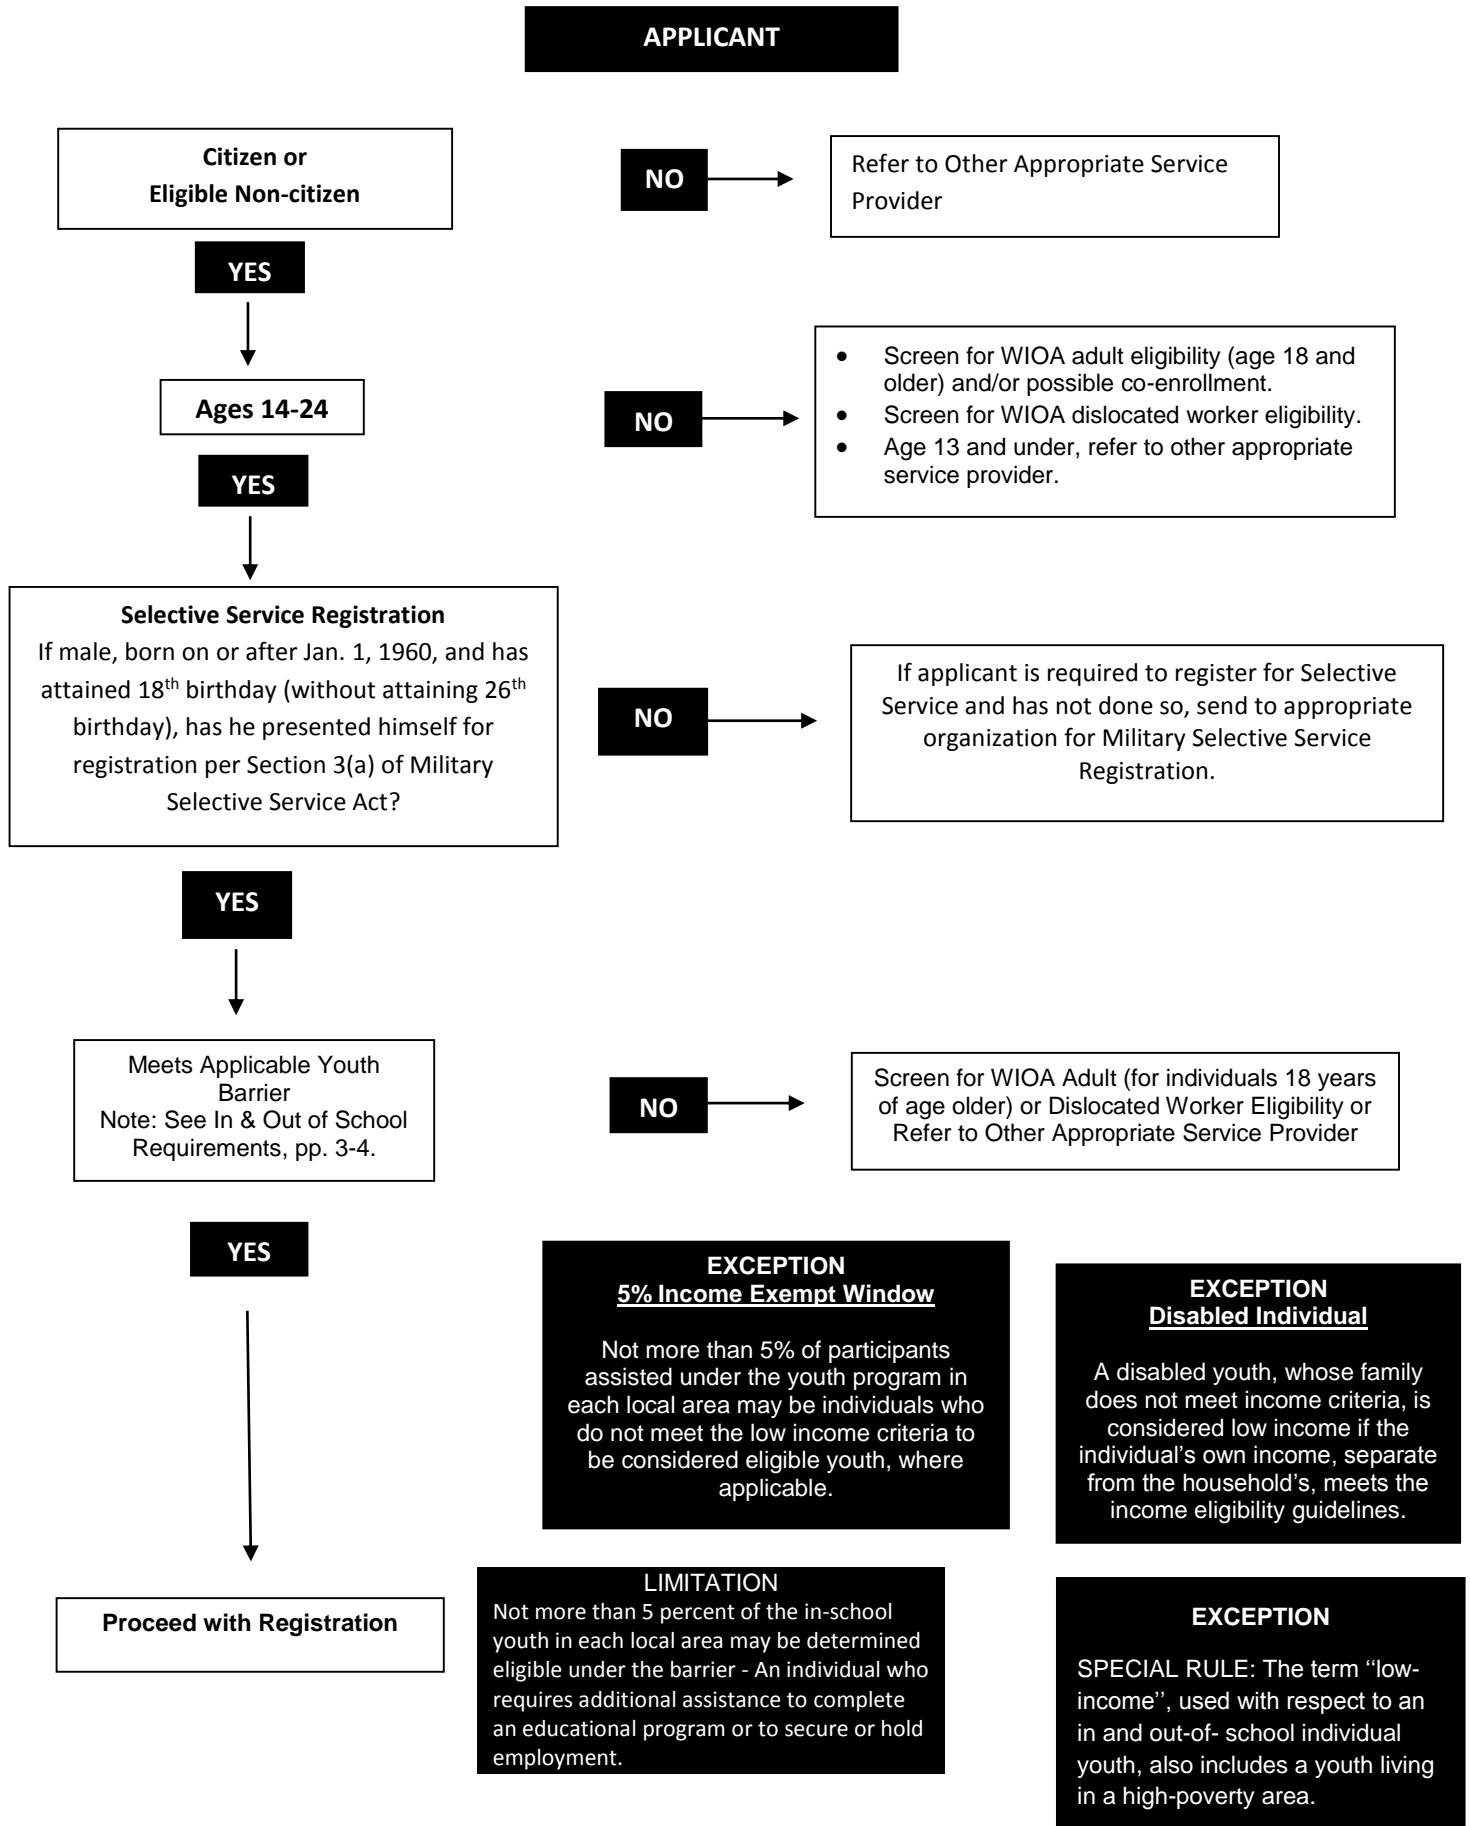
APPLICANT

Citizen or Eligible Non-citizen

NO

Refer to Other Appropriate Service Provider

YES

Ages 14-24

NO

- Screen for WIOA adult eligibility (age 18 and older) and/or possible co-enrollment.
- Screen for WIOA dislocated worker eligibility.
- Age 13 and under, refer to other appropriate service provider.

YES

Selective Service Registration
If male, born on or after Jan. 1, 1960, and has attained 18$^{th}$ birthday (without attaining 26$^{th}$ birthday), has he presented himself for registration per Section 3(a) of Military Selective Service Act?

NO

If applicant is required to register for Selective Service and has not done so, send to appropriate organization for Military Selective Service Registration.

YES

Meets Applicable Youth Barrier
Note: See In & Out of School Requirements, pp. 3-4.

NO

Screen for WIOA Adult (for individuals 18 years of age older) or Dislocated Worker Eligibility or Refer to Other Appropriate Service Provider

YES

EXCEPTION
5% Income Exempt Window

Not more than 5% of participants assisted under the youth program in each local area may be individuals who do not meet the low income criteria to be considered eligible youth, where applicable.

EXCEPTION
Disabled Individual

A disabled youth, whose family does not meet income criteria, is considered low income if the individual's own income, separate from the household's, meets the income eligibility guidelines.

Proceed with Registration

LIMITATION
Not more than 5 percent of the in-school youth in each local area may be determined eligible under the barrier - An individual who requires additional assistance to complete an educational program or to secure or hold employment.

EXCEPTION

SPECIAL RULE: The term ''low-income'', used with respect to an in and out-of- school individual youth, also includes a youth living in a high-poverty area.